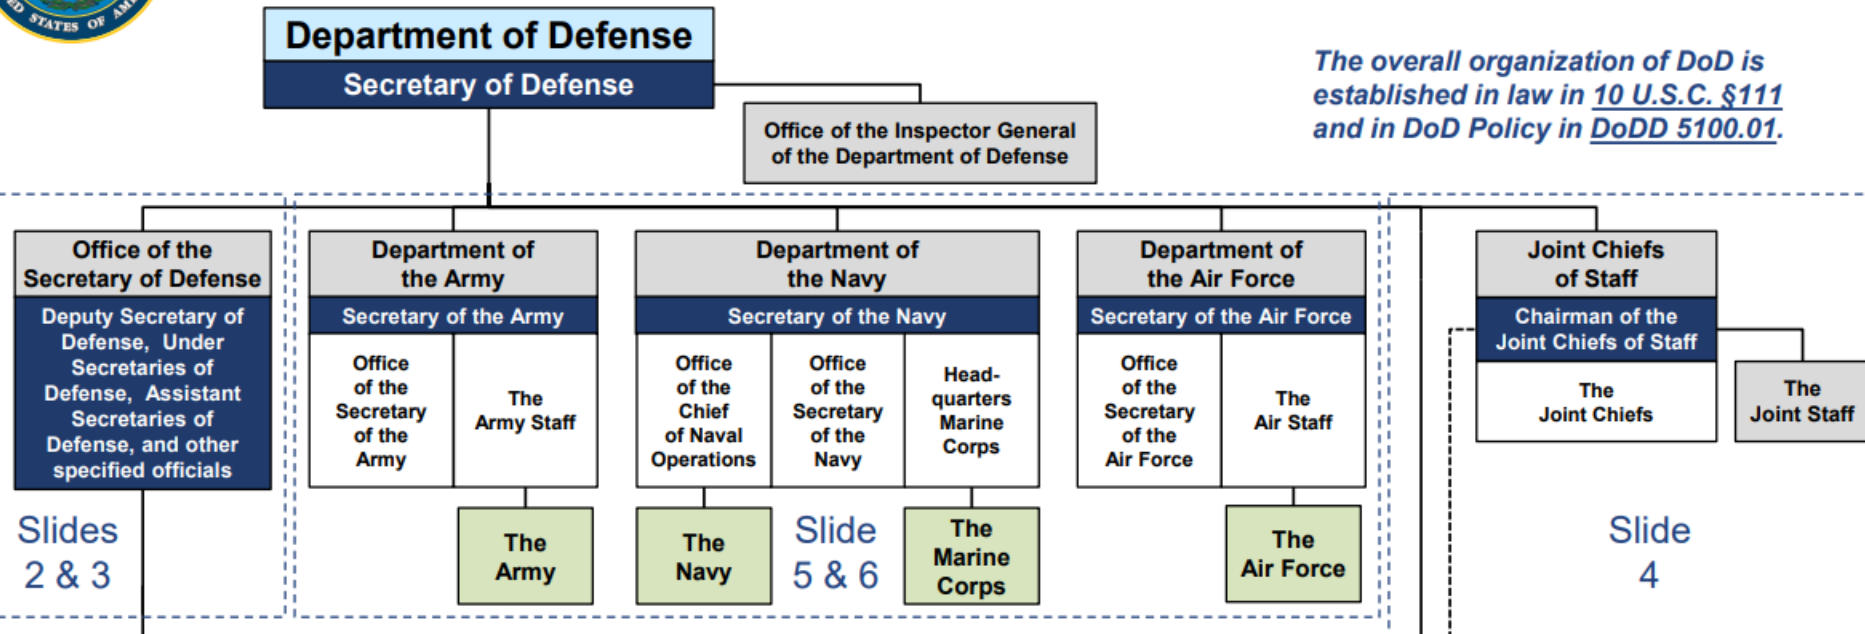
STATES OF AM

Department of Defense
Secretary of Defense

Office of the Inspector General of the Department of Defense

The overall organization of DoD is established in law in 10 U.S.C. §111 and in DoD Policy in DoDD 5100.01.

Office of the Secretary of Defense
Deputy Secretary of Defense, Under Secretaries of Defense, Assistant Secretaries of Defense, and other specified officials

Slides 2 & 3

Department of the Army
Secretary of the Army
Office of the Secretary of the Army
The Army Staff
The Army

Department of the Navy
Secretary of the Navy
Office of the Chief of Naval Operations
Office of the Secretary of the Navy
Headquarters Marine Corps
The Navy
Slide 5 & 6
The Marine Corps

Department of the Air Force
Secretary of the Air Force
Office of the Secretary of the Air Force
The Air Staff
The Air Force

Joint Chiefs of Staff
Chairman of the Joint Chiefs of Staff
The Joint Chiefs
The Joint Staff

Slide 4